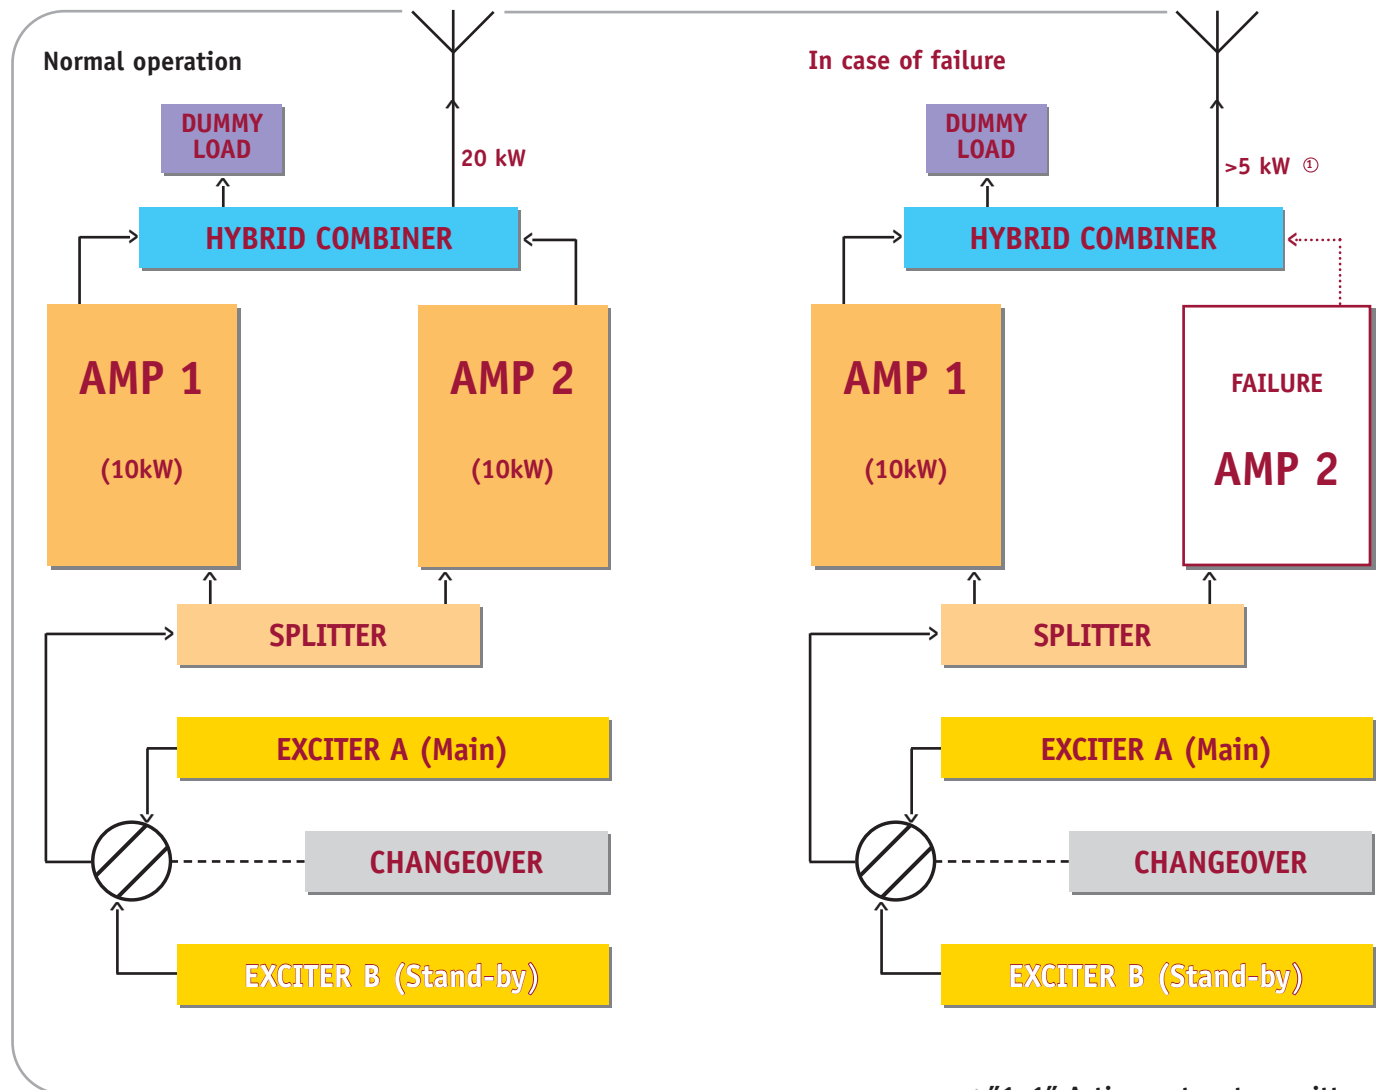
Normal operation

DUMMY LOAD

20 kW

HYBRID COMBINER

AMP 1

(10kW)

AMP 2

(10kW)

SPLITTER

EXCITER A (Main)

CHANGEOVER

EXCITER B (Stand-by)

In case of failure

DUMMY LOAD

>5 kW ①

HYBRID COMBINER

AMP 1

(10kW)

FAILURE

AMP 2

SPLITTER

EXCITER A (Main)

CHANGEOVER

EXCITER B (Stand-by)

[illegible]